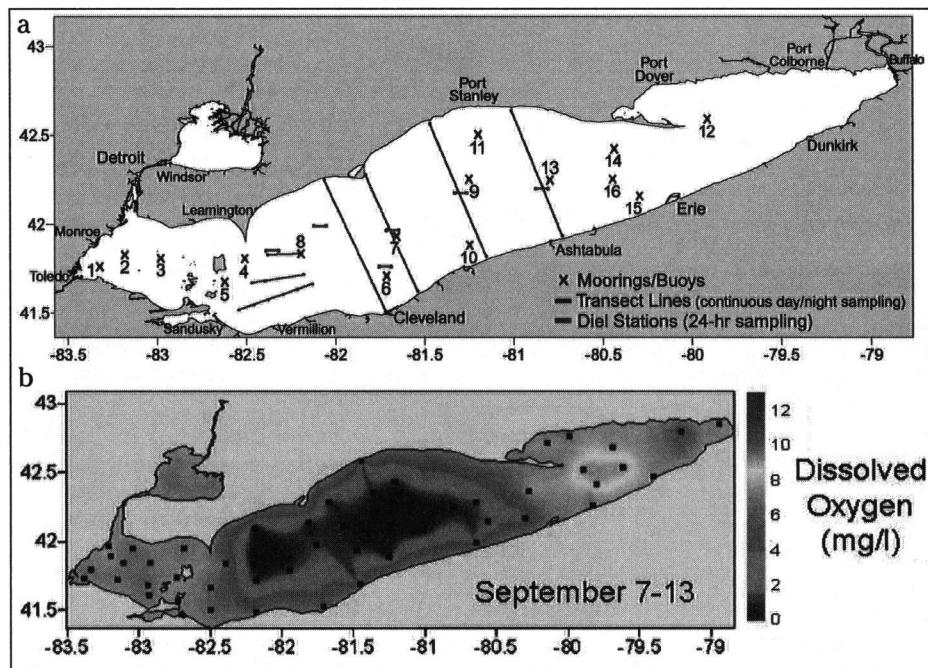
a

43
42.5
42
41.5

Detroit
Windsor
Leamington
Monroe
Toledo
Sandusky
Vermillion
Cleveland
Ashtabula
Erie
Dunkirk
Port Stanley
Port Dover
Port Colborne
Buffalo

1 2 3 4 5 6 7 8 9 10 11 12 13 14 15 16

× Moorings/Buoys
Transect Lines (continuous day/night sampling)
Diel Stations (24-hr sampling)

-83.5 -83 -82.5 -82 -81.5 -81 -80.5 -80 -79.5 -79

b

43
42.5
42
41.5

September 7-13

Dissolved Oxygen (mg/l)

12
10
8
6
4
2
0

-83.5 -83 -82.5 -82 -81.5 -81 -80.5 -80 -79.5 -79